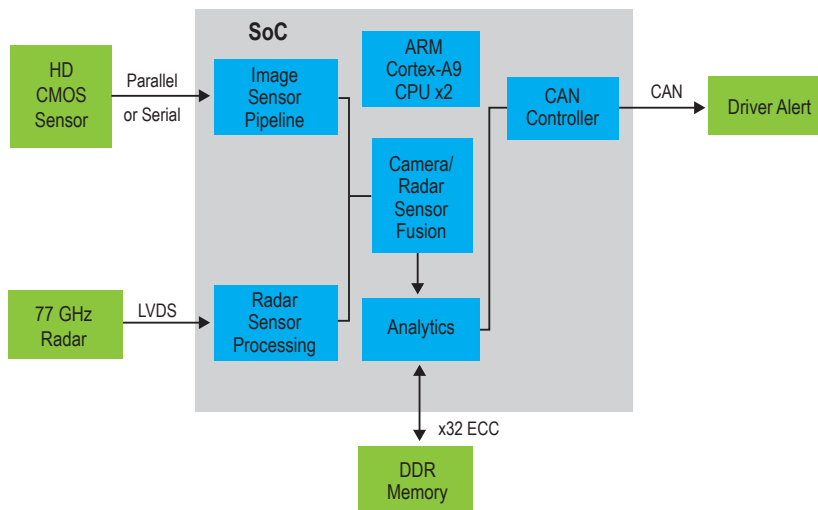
SoC

HD CMOS Sensor

Parallel or Serial

Image Sensor Pipeline

ARM Cortex-A9 CPU x2

CAN Controller

CAN

Driver Alert

Camera/ Radar Sensor Fusion

77 GHz Radar

LVDS

Radar Sensor Processing

Analytics

x32 ECC

DDR Memory